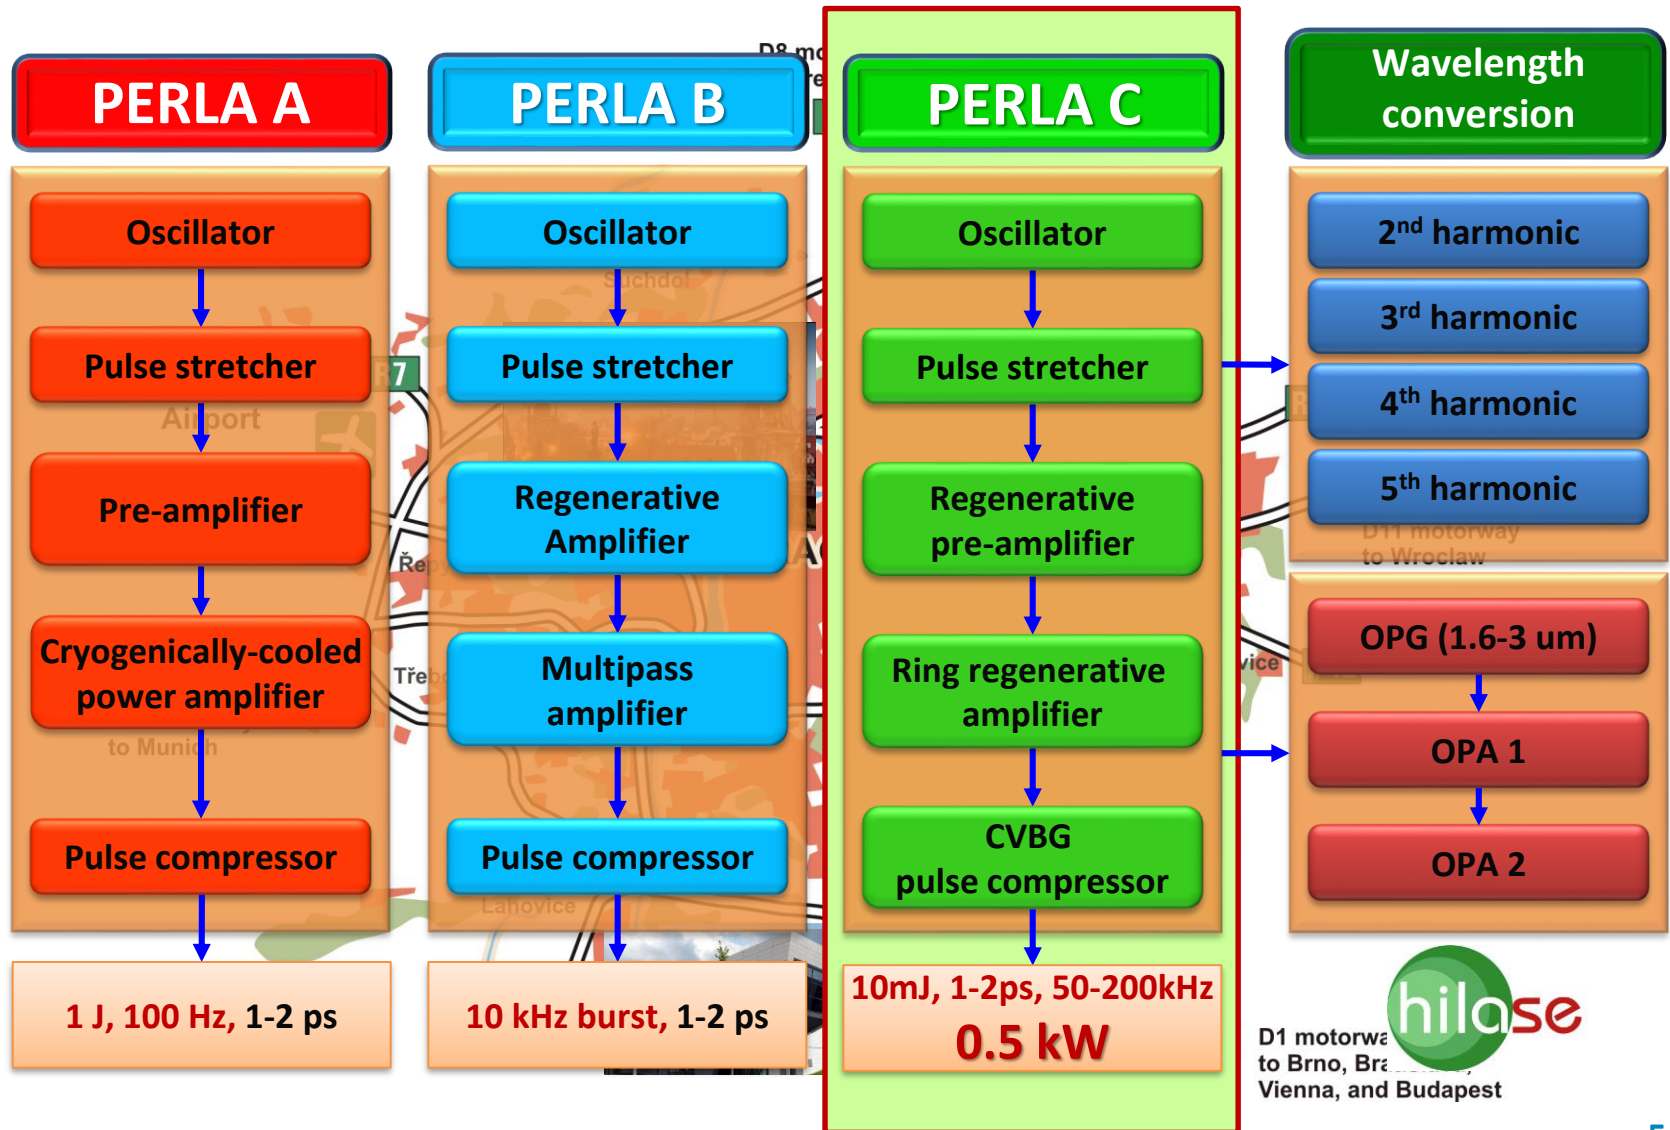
PERLA A

Oscillator

Pulse stretcher

Pre-amplifier

Cryogenically-cooled power amplifier

Pulse compressor

1 J, 100 Hz, 1-2 ps

PERLA B

Oscillator

Pulse stretcher

Regenerative Amplifier

Multipass amplifier

Pulse compressor

10 kHz burst, 1-2 ps

PERLA C

Oscillator

Pulse stretcher

Regenerative pre-amplifier

Ring regenerative amplifier

CVBG pulse compressor

10mJ, 1-2ps, 50-200kHz

0.5 kW

Wavelength conversion

2$^{nd}$ harmonic

3$^{rd}$ harmonic

4$^{th}$ harmonic

5$^{th}$ harmonic

OPG (1.6-3 um)

OPA 1

OPA 2

D1 motorwa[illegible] to Brno, Br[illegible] Vienna, and Budapest

hilase